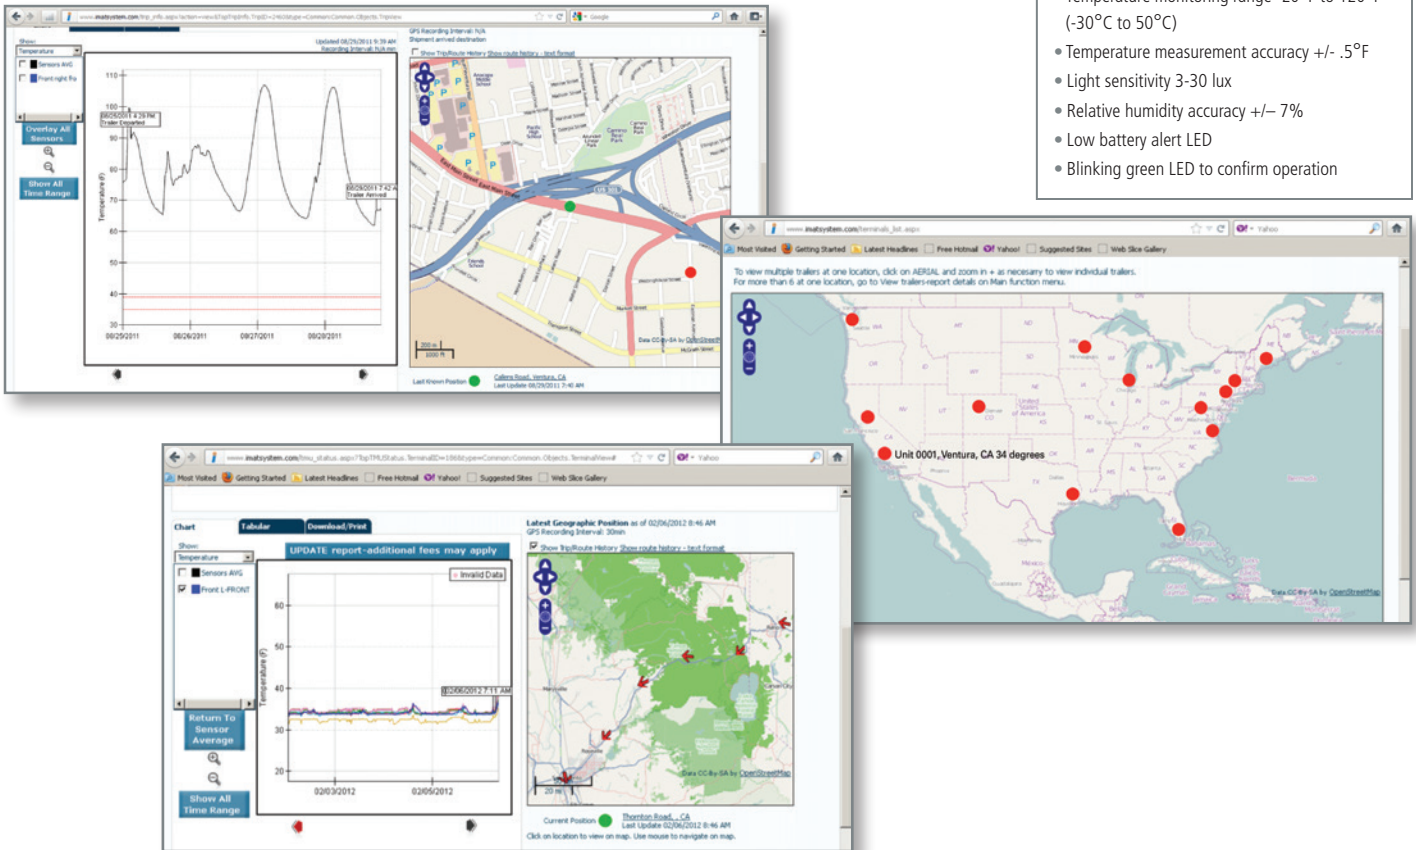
(-30°C to 50°C)
• Temperature measurement accuracy +/- .5°F
• Light sensitivity 3-30 lux
• Relative humidity accuracy +/– 7%
• Low battery alert LED
• Blinking green LED to confirm operation

Show:
Temperature
Sensors AVG
Front right fro
Overlay All Sensors
Show All Time Range
Updated 08/29/2011 9:39 AM
Recording Interval: N/A min
GPS Recording Interval: N/A
Shipment arrived destination
Show Trip/Route History Show route history - text format
08/25/2011 4:29 PM Trailer Departed
08/29/2011 7:42 A Trailer Arrived
Temperature (F)
110
100
90
80
70
60
50
40
30
08/25/2011
08/26/2011
08/27/2011
08/28/2011
East Main Street
Data CC-By-SA by OpenStreetMap
Last Known Position
Callens Road, Ventura, CA
Last Update 08/29/2011 7:40 AM

www.inatsystem.com/terminals_list.aspx
Most Visited Getting Started Latest Headlines Free Hotmail Yahoo! Suggested Sites Web Slice Gallery
To view multiple trailers at one location, click on AERIAL and zoom in + as necessary to view individual trailers.
For more than 6 at one location, go to View trailers-report details on Main function menu.
Unit 0001, Ventura, CA 34 degrees
Data CC-By-SA by OpenStreetMap

www.inatsystem.com/tmu_status.aspx
Most Visited Getting Started Latest Headlines Free Hotmail Yahoo! Suggested Sites Web Slice Gallery
Chart
Tabular
Download/Print
Show:
Temperature
UPDATE report-additional fees may apply
Sensors AVG
Front L-FRONT
Invalid Data
Temperature (F)
60
50
40
30
20
02/06/2012 7:11 AM
02/03/2012
02/05/2012
Return To Sensor Average
Show All Time Range
Latest Geographic Position as of 02/06/2012 8:46 AM
GPS Recording Interval: 30min
Show Trip/Route History Show route history - text format
Data CC-By-SA by OpenStreetMap
20 mi
Current Position
Thornton Road, , CA
Last Update 02/06/2012 8:46 AM
Click on location to view on map. Use mouse to navigate on map.